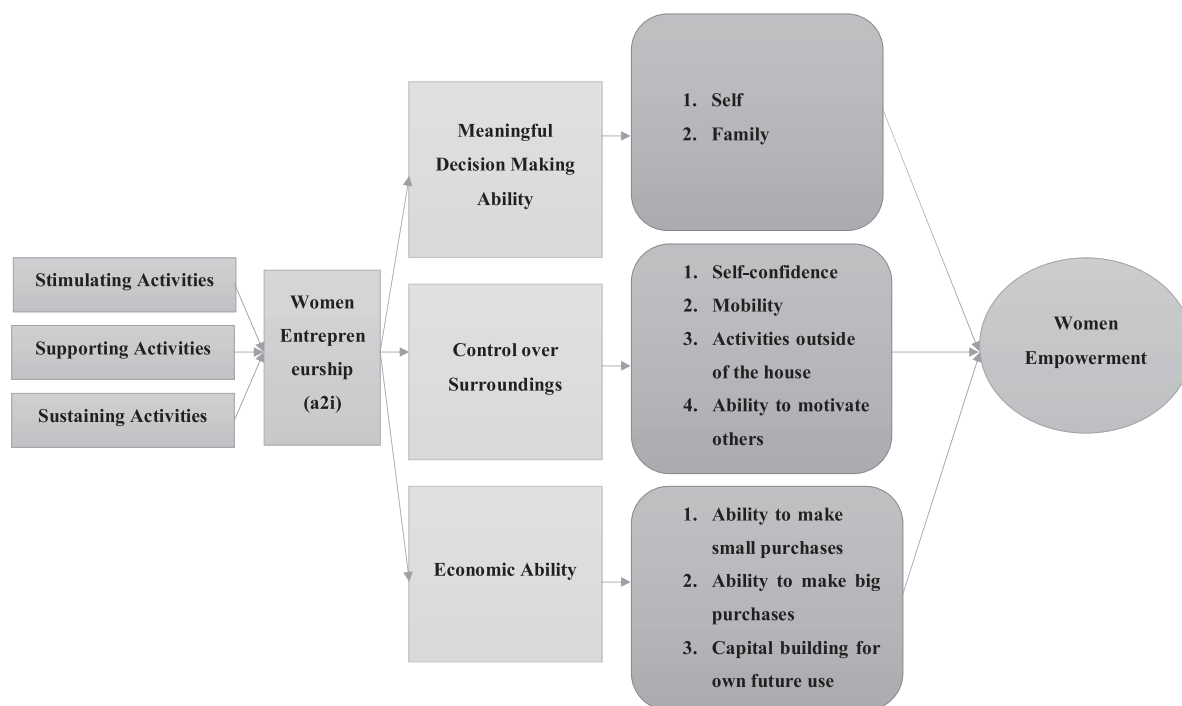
Stimulating Activities

Supporting Activities

Sustaining Activities

Women Entrepreneurship (a2i)

Meaningful Decision Making Ability

1. Self
2. Family

Control over Surroundings

1. Self-confidence
2. Mobility
3. Activities outside of the house
4. Ability to motivate others

Economic Ability

1. Ability to make small purchases
2. Ability to make big purchases
3. Capital building for own future use

Women Empowerment